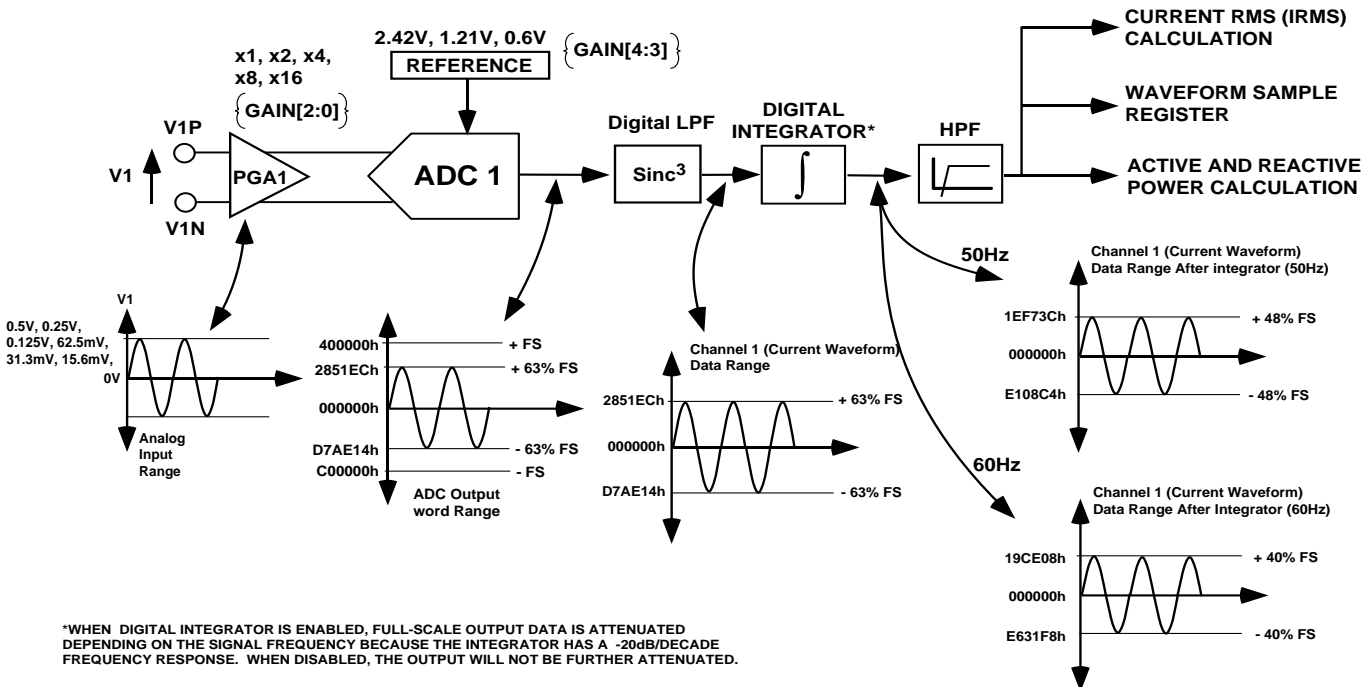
2.42V, 1.21V, 0.6V
{GAIN[4:3]}
REFERENCE

x1, x2, x4, x8, x16
{GAIN[2:0]}

V1P
V1
V1N
PGA1
ADC 1

Digital LPF
$Sinc^3$

DIGITAL INTEGRATOR*
$\int$

HPF

CURRENT RMS (IRMS) CALCULATION

WAVEFORM SAMPLE REGISTER

ACTIVE AND REACTIVE POWER CALCULATION

V1
0.5V, 0.25V, 0.125V, 62.5mV, 31.3mV, 15.6mV,
0V
Analog Input Range

400000h
+ FS
2851ECh
+ 63% FS
000000h
D7AE14h
- 63% FS
C00000h
- FS
ADC Output word Range

Channel 1 (Current Waveform) Data Range
2851ECh
+ 63% FS
000000h
D7AE14h
- 63% FS

50Hz
Channel 1 (Current Waveform) Data Range After integrator (50Hz)
1EF73Ch
+ 48% FS
000000h
E108C4h
- 48% FS

60Hz
Channel 1 (Current Waveform) Data Range After Integrator (60Hz)
19CE08h
+ 40% FS
000000h
E631F8h
- 40% FS

*WHEN DIGITAL INTEGRATOR IS ENABLED, FULL-SCALE OUTPUT DATA IS ATTENUATED DEPENDING ON THE SIGNAL FREQUENCY BECAUSE THE INTEGRATOR HAS A -20dB/DECADE FREQUENCY RESPONSE. WHEN DISABLED, THE OUTPUT WILL NOT BE FURTHER ATTENUATED.